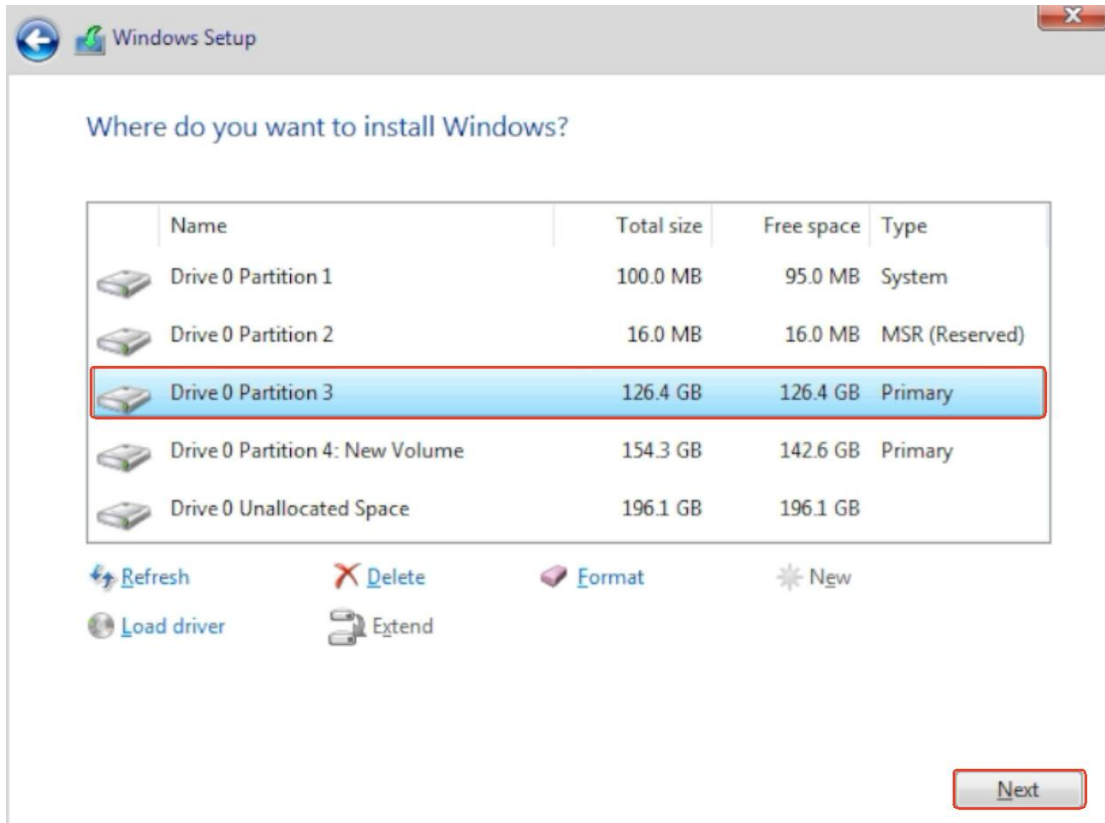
Windows Setup

Where do you want to install Windows?

| Name | Total size | Free space | Type |
|---|---|---|---|
| Drive 0 Partition 1 | 100.0 MB | 95.0 MB | System |
| Drive 0 Partition 2 | 16.0 MB | 16.0 MB | MSR (Reserved) |
| Drive 0 Partition 3 | 126.4 GB | 126.4 GB | Primary |
| Drive 0 Partition 4: New Volume | 154.3 GB | 142.6 GB | Primary |
| Drive 0 Unallocated Space | 196.1 GB | 196.1 GB | |

Refresh
Delete
Format
New
Load driver
Extend

Next